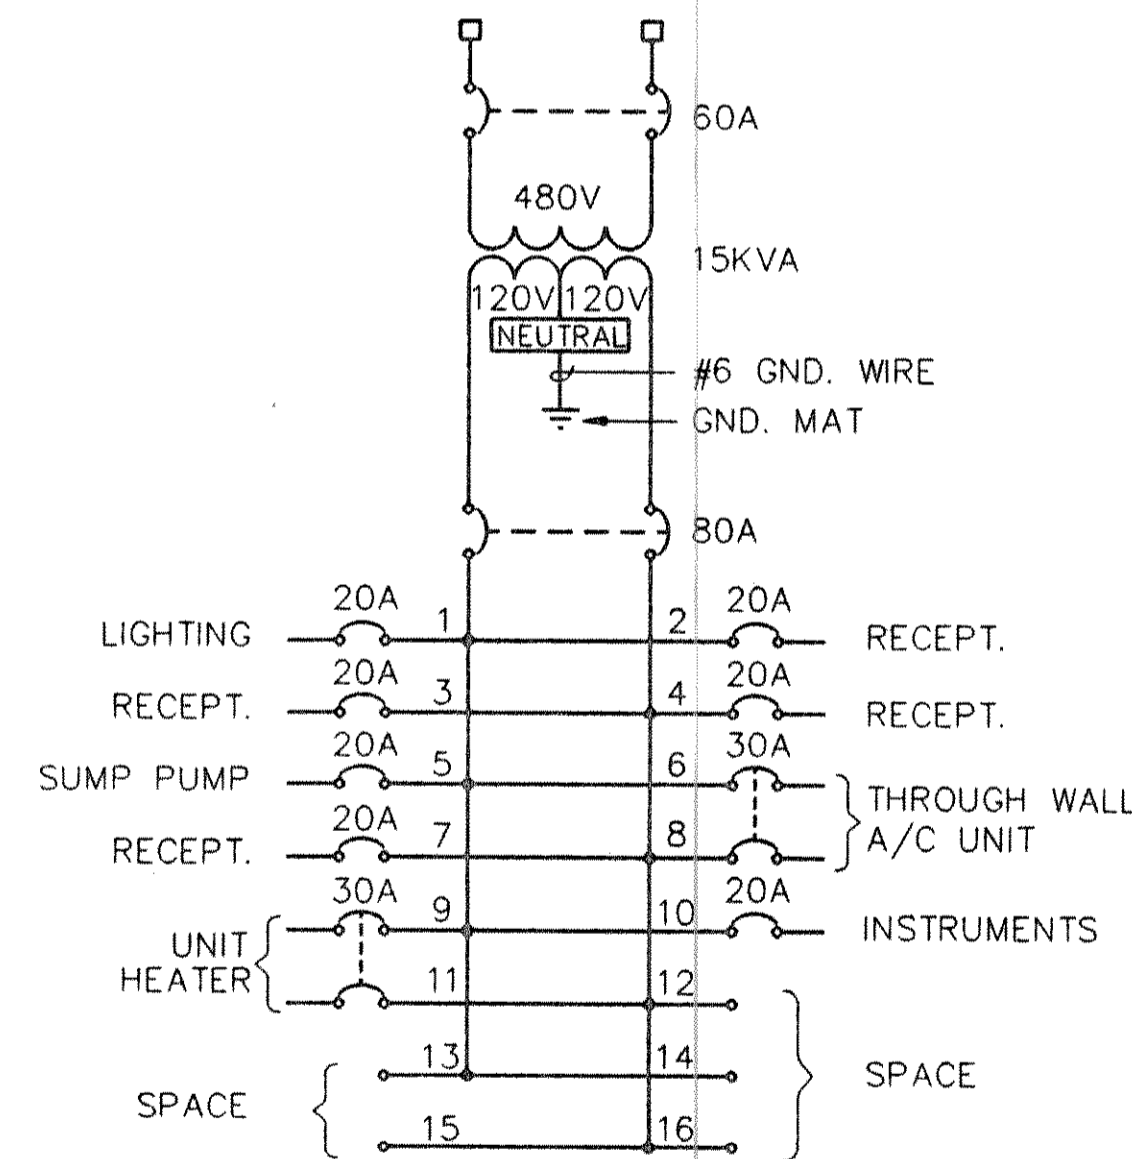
60A

480V

15KVA

120V 120V

NEUTRAL

#6 GND. WIRE

GND. MAT

80A

20A
LIGHTING 1

2 20A
RECEPT.

20A
RECEPT. 3

4 20A
RECEPT.

20A
SUMP PUMP 5

6 30A

THROUGH WALL A/C UNIT

20A
RECEPT. 7

8

30A
9

10 20A
INSTRUMENTS

UNIT HEATER

11

12

13

14

SPACE

SPACE

15

16